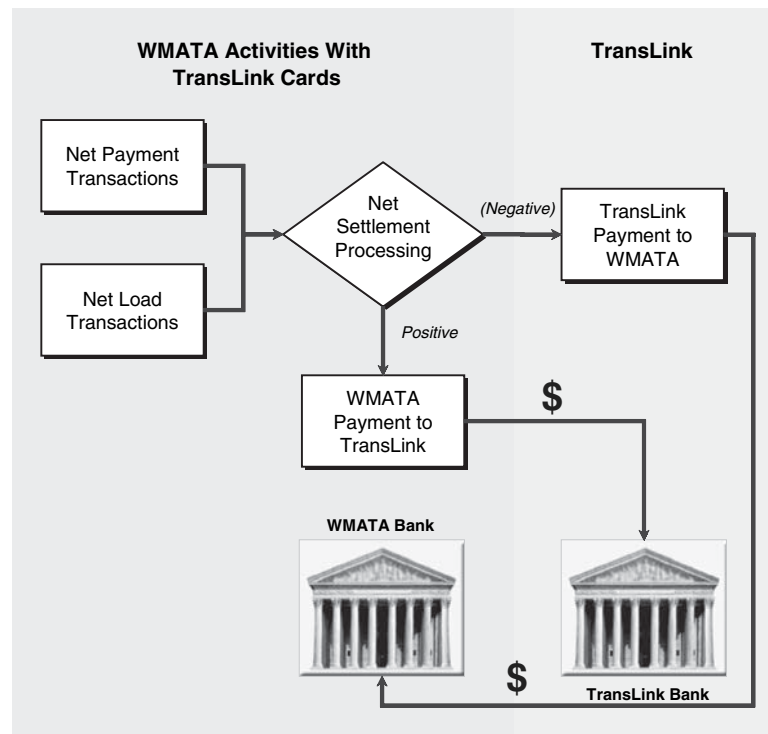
WMATA Activities With TransLink Cards

TransLink

Net Payment Transactions

Net Load Transactions

Net Settlement Processing

(Negative)

TransLink Payment to WMATA

Positive

WMATA Payment to TransLink

$

WMATA Bank

$

TransLink Bank